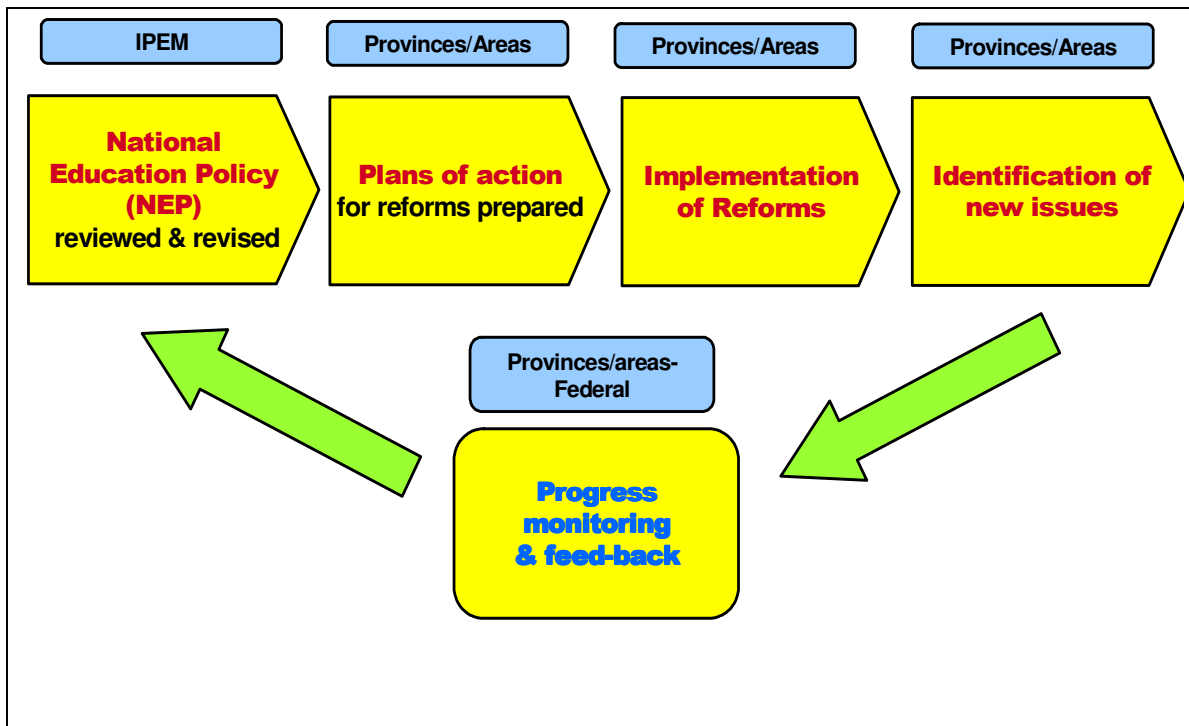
IPEM

National Education Policy (NEP) reviewed & revised

Provinces/Areas

Plans of action for reforms prepared

Provinces/Areas

Implementation of Reforms

Provinces/Areas

Identification of new issues

Provinces/areas-Federal

Progress monitoring & feed-back